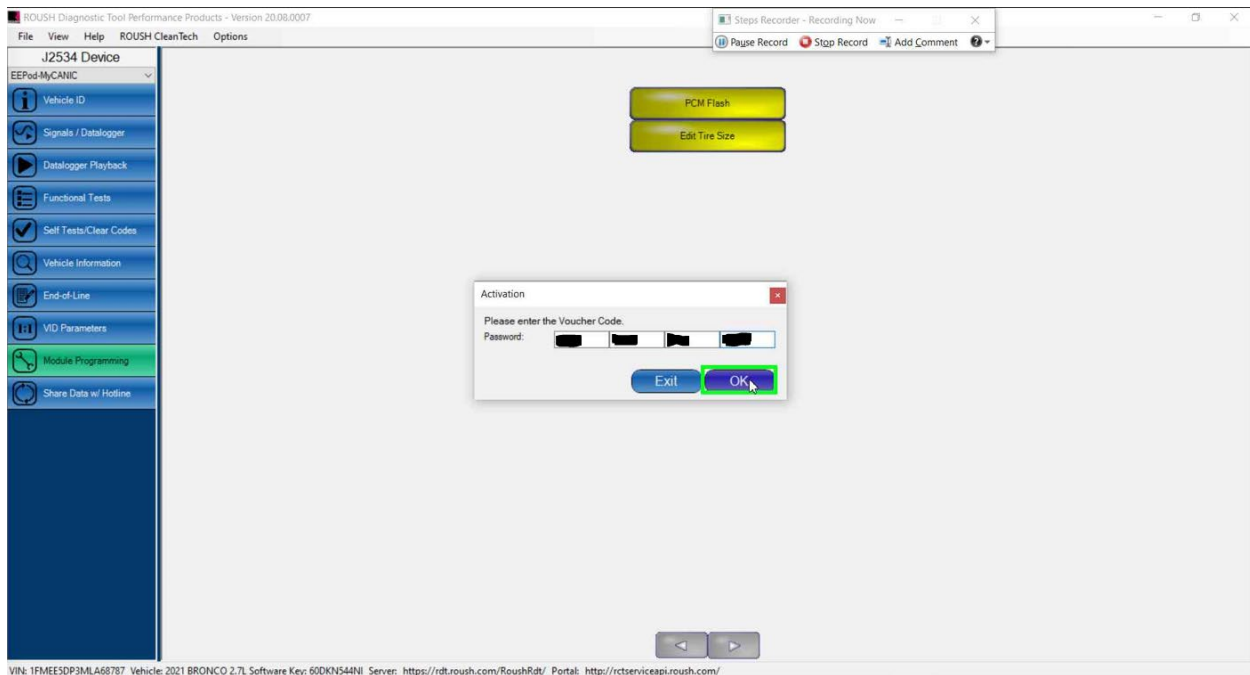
ROUSH Diagnostic Tool Performance Products - Version 20.08.0007

File View Help ROUSH CleanTech Options

Steps Recorder - Recording Now

Pause Record Stop Record Add Comment

J2534 Device

EEPod-MyCANIC

Vehicle ID

Signals / Datalogger

Datalogger Playback

Functional Tests

Self Tests/Clear Codes

Vehicle Information

End-of-Line

VID Parameters

Module Programming

Share Data w/ Hotline

PCM Flash

Edit Tire Size

Activation

Please enter the Voucher Code.

Password:

Exit

OK

VIN: 1FMEE5DP3MLA68787 Vehicle: 2021 BRONCO 2.7L Software Key: 60DKN544NI Server: https://rdt.roush.com/RoushRdt/ Portal: http://rctserviceapi.roush.com/